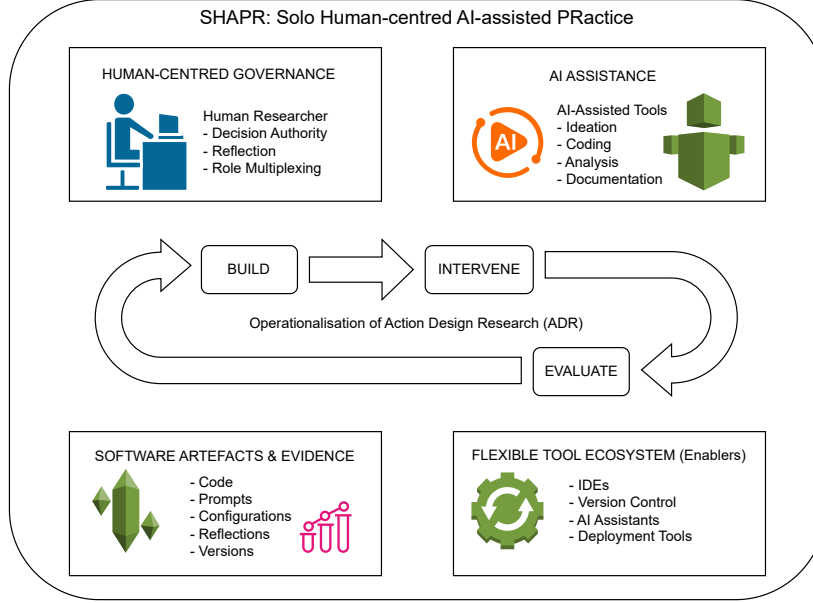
SHAPR: Solo Human-centred AI-assisted PRactice

HUMAN-CENTRED GOVERNANCE

Human Researcher
- Decision Authority
- Reflection
- Role Multiplexing

AI ASSISTANCE

AI

AI-Assisted Tools
- Ideation
- Coding
- Analysis
- Documentation

BUILD

INTERVENE

Operationalisation of Action Design Research (ADR)

EVALUATE

SOFTWARE ARTEFACTS & EVIDENCE

- Code
- Prompts
- Configurations
- Reflections
- Versions

FLEXIBLE TOOL ECOSYSTEM (Enablers)

- IDEs
- Version Control
- AI Assistants
- Deployment Tools